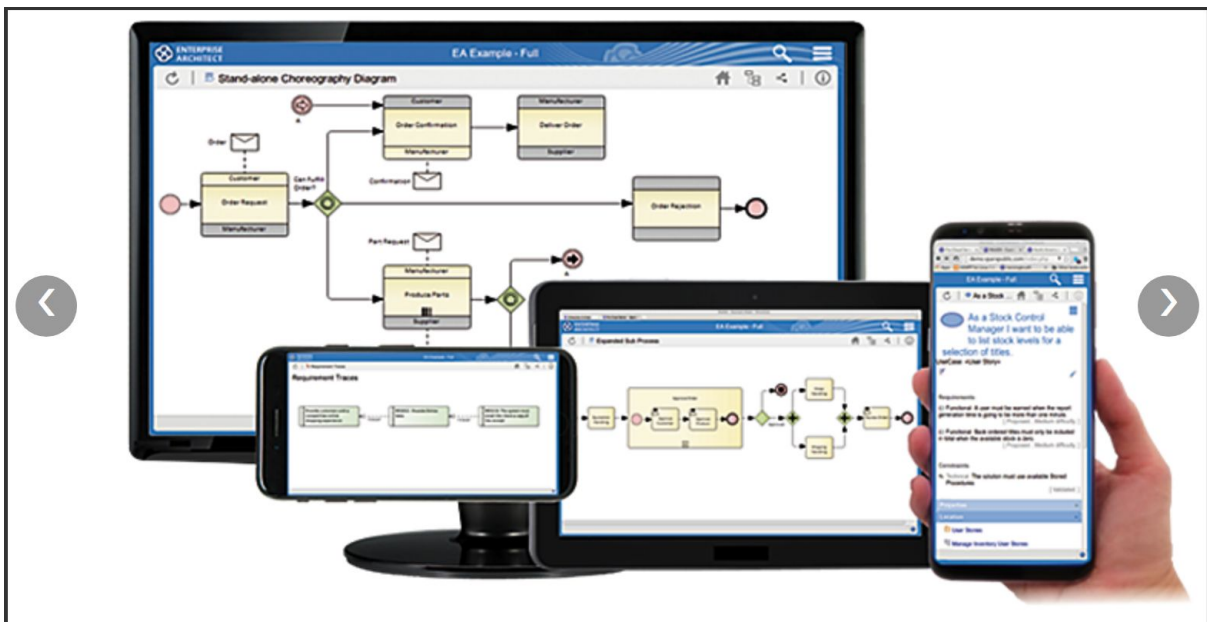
ENTERPRISE ARCHITECT

EA Example - Full

Stand-alone Choreography Diagram

Customer

Order Confirmation

Manufacturer

Manufacturer

Deliver Order

Supplier

Order

Customer

Order Request

Manufacturer

Can fulfill Order?

Confirmation

Order Rejection

Part Request

Manufacturer

Produce Parts

Supplier

EA Example - Full

Expanded Sub Process

Requirement Traces

Requirement Traces

EA Example - Full

As a Stock

As a Stock Control Manager I want to be able to list stock levels for a selection of titles.

UseCase «User Story»

Requirements

Constraints

Properties

Location

User Stories

Manage Inventory User Stories